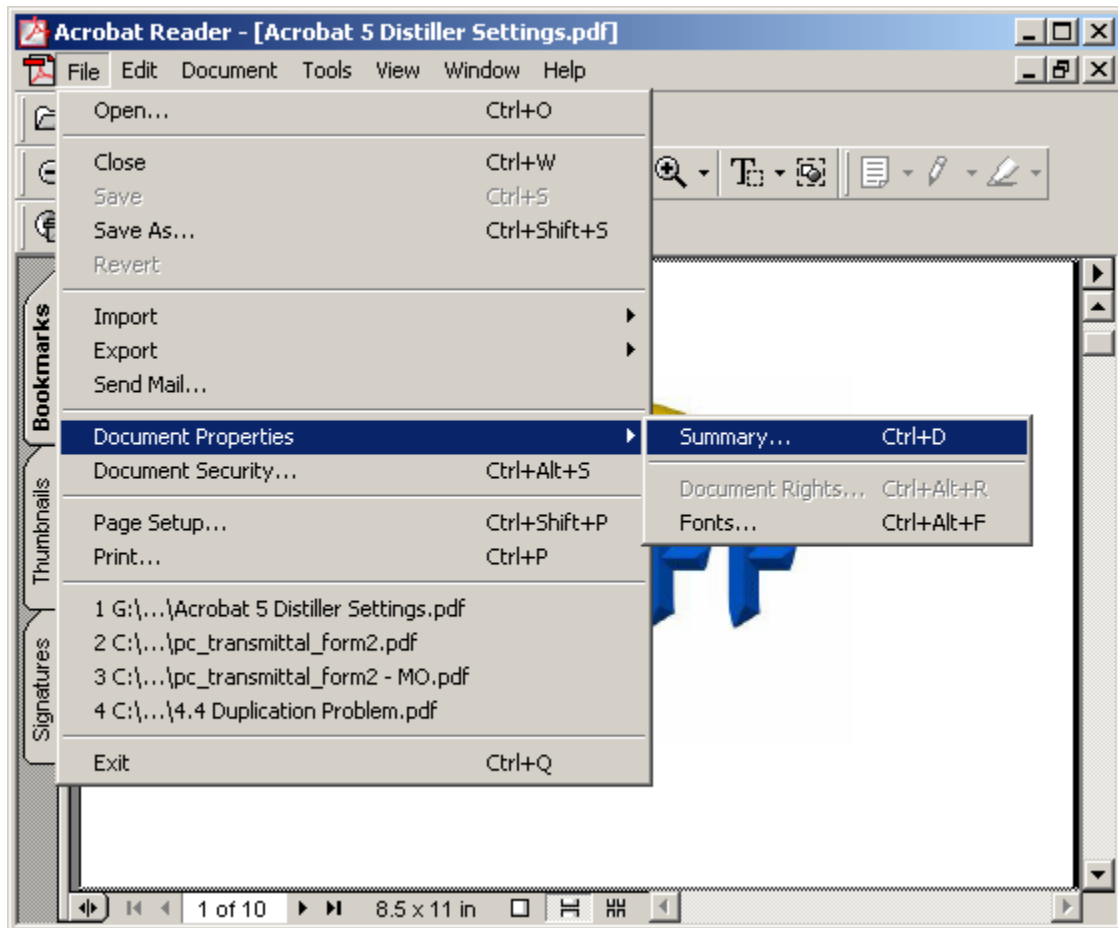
Acrobat Reader - [Acrobat 5 Distiller Settings.pdf]

File Edit Document Tools View Window Help

Open... Ctrl+O

Close Ctrl+W
Save Ctrl+S
Save As... Ctrl+Shift+S
Revert

Import
Export
Send Mail...

Document Properties
Document Security... Ctrl+Alt+S

Page Setup... Ctrl+Shift+P
Print... Ctrl+P

1 G:\...\Acrobat 5 Distiller Settings.pdf
2 C:\...\pc_transmittal_form2.pdf
3 C:\...\pc_transmittal_form2 - MO.pdf
4 C:\...\4.4 Duplication Problem.pdf

Exit Ctrl+Q

Summary... Ctrl+D

Document Rights... Ctrl+Alt+R
Fonts... Ctrl+Alt+F

Bookmarks
Thumbnails
Signatures

1 of 10
8.5 x 11 in